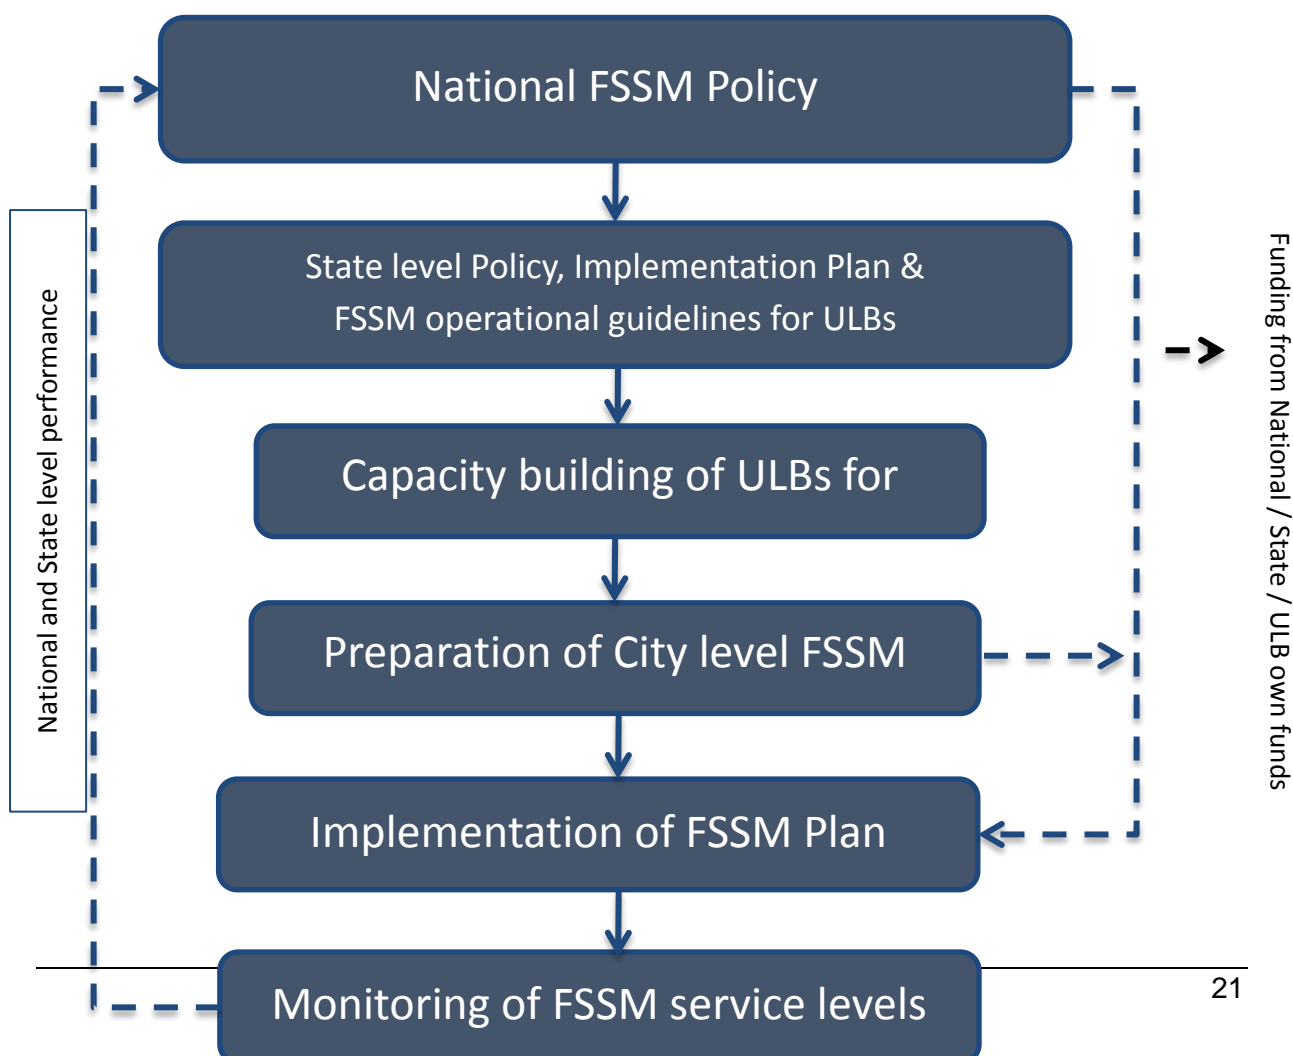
National FSSM Policy

State level Policy, Implementation Plan & FSSM operational guidelines for ULBs

Capacity building of ULBs for

Preparation of City level FSSM

Implementation of FSSM Plan

Monitoring of FSSM service levels

National and State level performance

Funding from National / State / ULB own funds

21